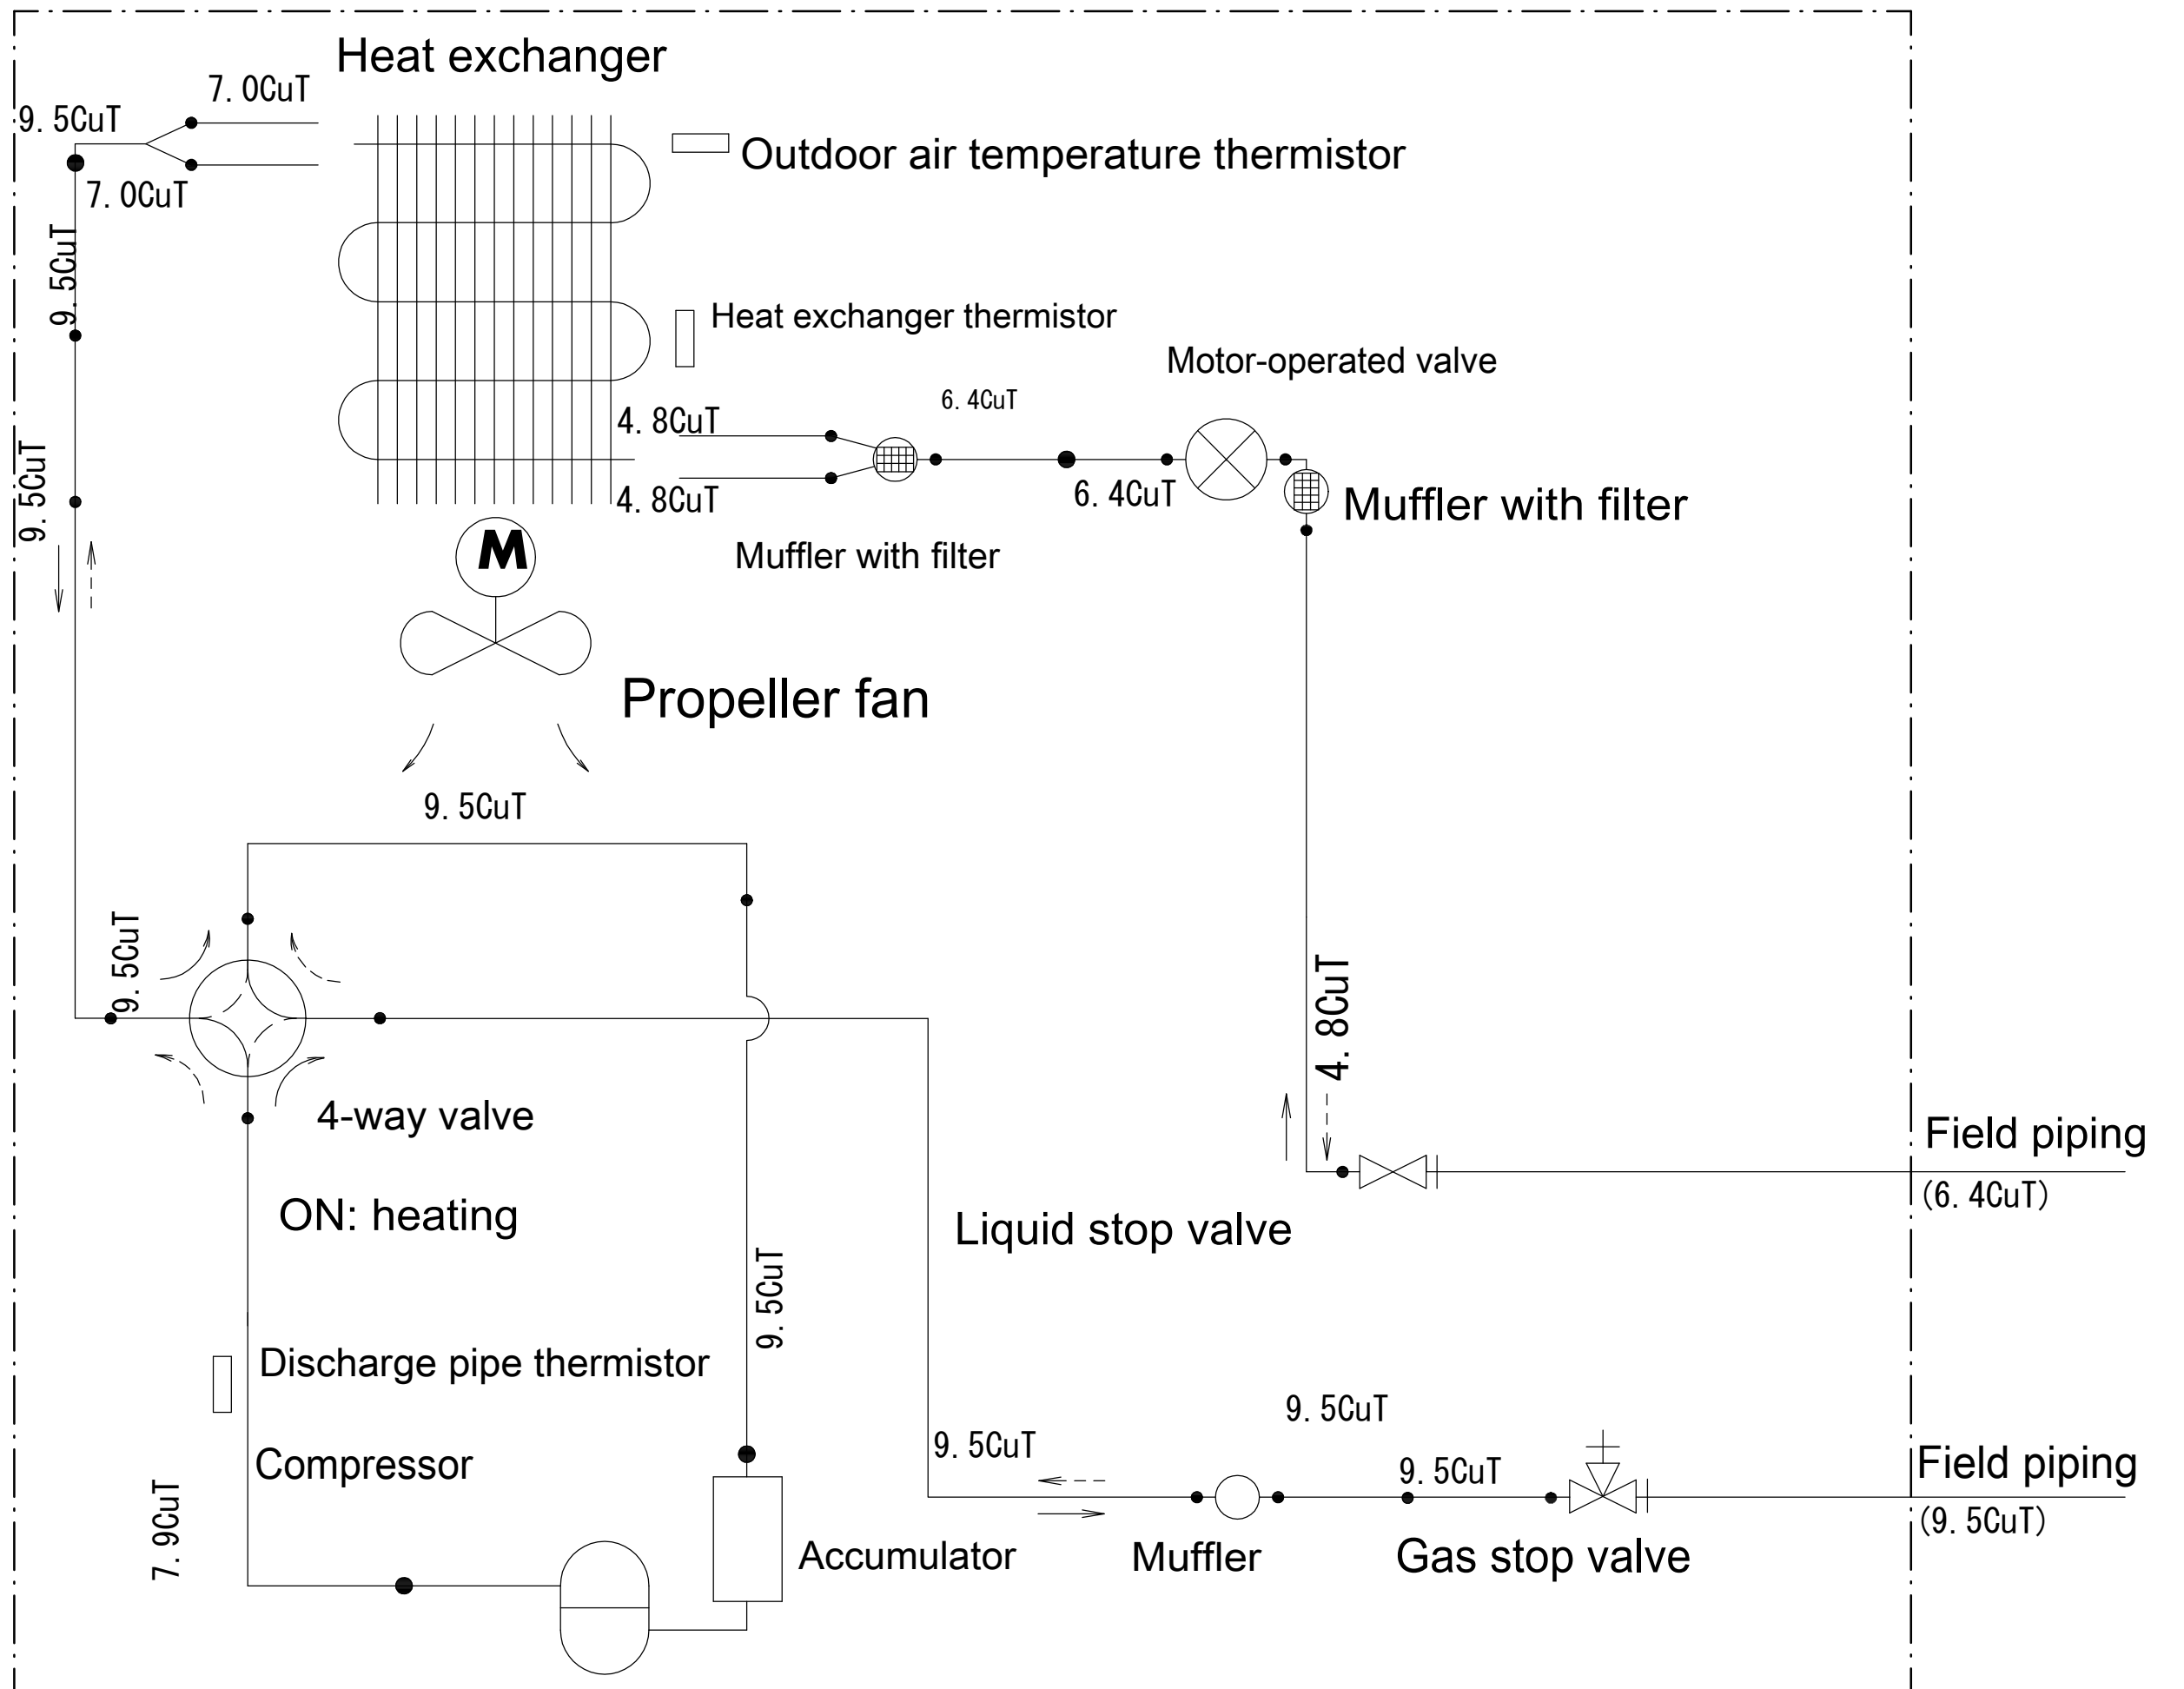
Heat exchanger

7. 0CuT

9. 5CuT

7. 0CuT

Outdoor air temperature thermistor

9. 5CuT

Heat exchanger thermistor

Motor-operated valve

6. 4CuT

4. 8CuT

4. 8CuT

6. 4CuT

Muffler with filter

9. 5CuT

Muffler with filter

M

Propeller fan

9. 5CuT

9. 5CuT

4. 8CuT

4-way valve

Field piping

(6. 4CuT)

ON: heating

Liquid stop valve

9. 5CuT

Discharge pipe thermistor

9. 5CuT

9. 5CuT

Compressor

9. 5CuT

Field piping

(9. 5CuT)

7. 9CuT

Accumulator

Muffler

Gas stop valve